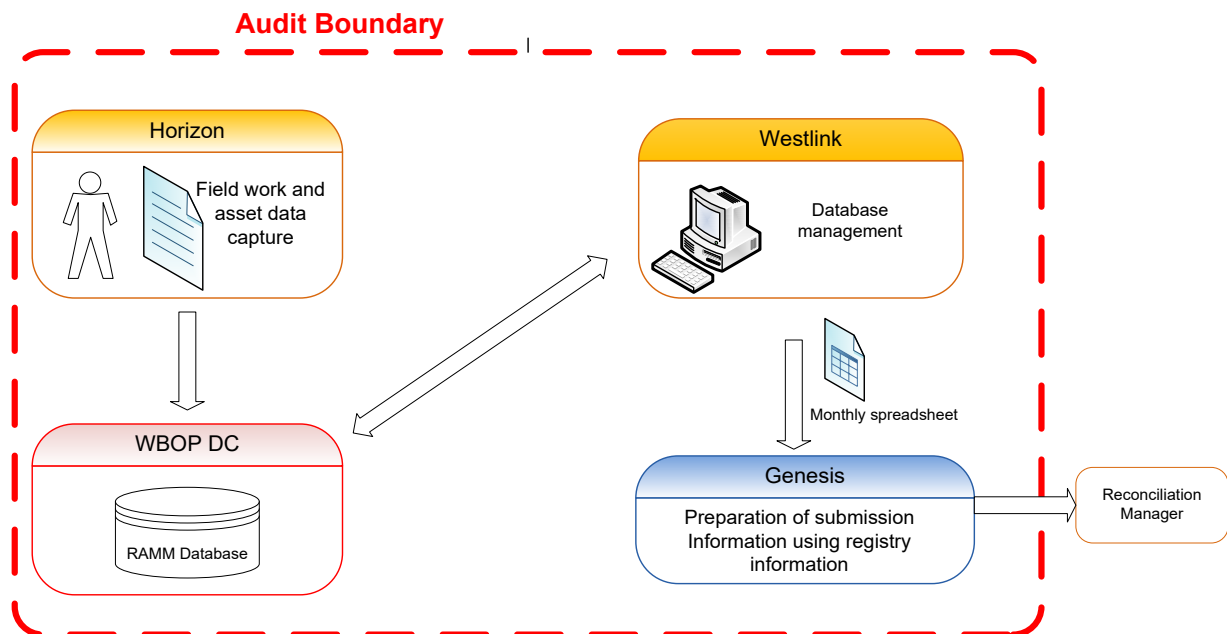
Audit Boundary

Horizon

Field work and asset data capture

Westlink

Database management

Monthly spreadsheet

WBOP DC

RAMM Database

Genesis

Preparation of submission Information using registry information

Reconciliation Manager